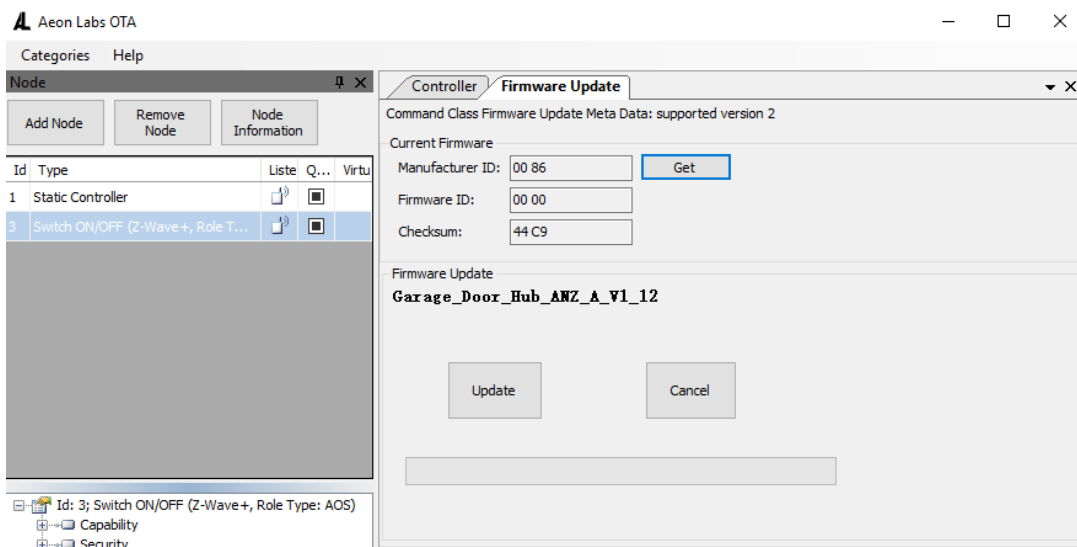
Aeon Labs OTA

Categories Help

Node

Add Node

Remove Node

Node Information

| Id | Type | Liste | Q... | Virtu |
|---|---|---|---|---|
| 1 | Static Controller | | | |
| 3 | Switch ON/OFF (Z-Wave+, Role T... | | | |

Id: 3; Switch ON/OFF (Z-Wave+, Role Type: AOS)
Capability
Security

Controller Firmware Update

Command Class Firmware Update Meta Data: supported version 2

Current Firmware

Manufacturer ID: 00 86 Get

Firmware ID: 00 00

Checksum: 44 C9

Firmware Update

Garage_Door_Hub_ANZ_A_V1_12

Update

Cancel